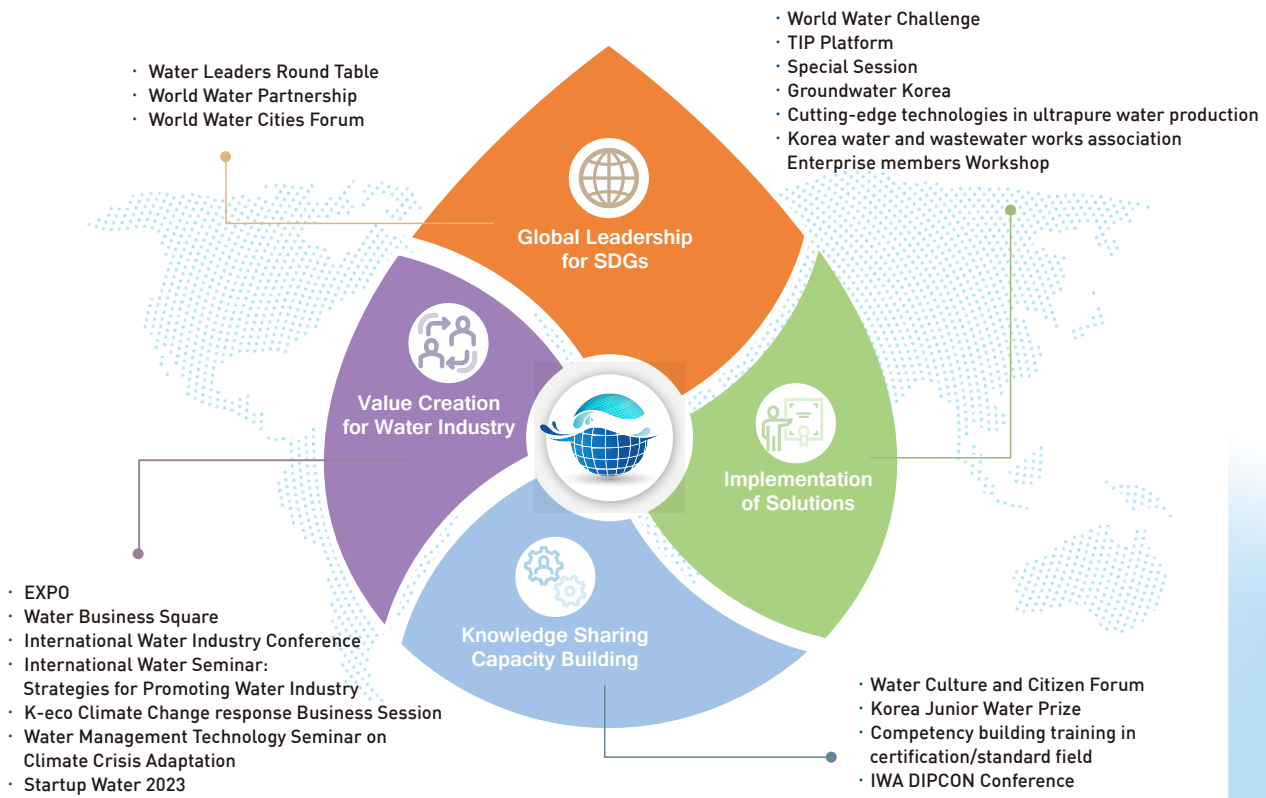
· World Water Challenge
· TIP Platform
· Special Session
· Groundwater Korea
· Cutting-edge technologies in ultrapure water production
· Korea water and wastewater works association Enterprise members Workshop

· Water Leaders Round Table
· World Water Partnership
· World Water Cities Forum

Global Leadership for SDGs

Value Creation for Water Industry

Implementation of Solutions

Knowledge Sharing Capacity Building

· EXPO
· Water Business Square
· International Water Industry Conference
· International Water Seminar: Strategies for Promoting Water Industry
· K-eco Climate Change response Business Session
· Water Management Technology Seminar on Climate Crisis Adaptation
· Startup Water 2023

· Water Culture and Citizen Forum
· Korea Junior Water Prize
· Competency building training in certification/standard field
· IWA DIPCON Conference